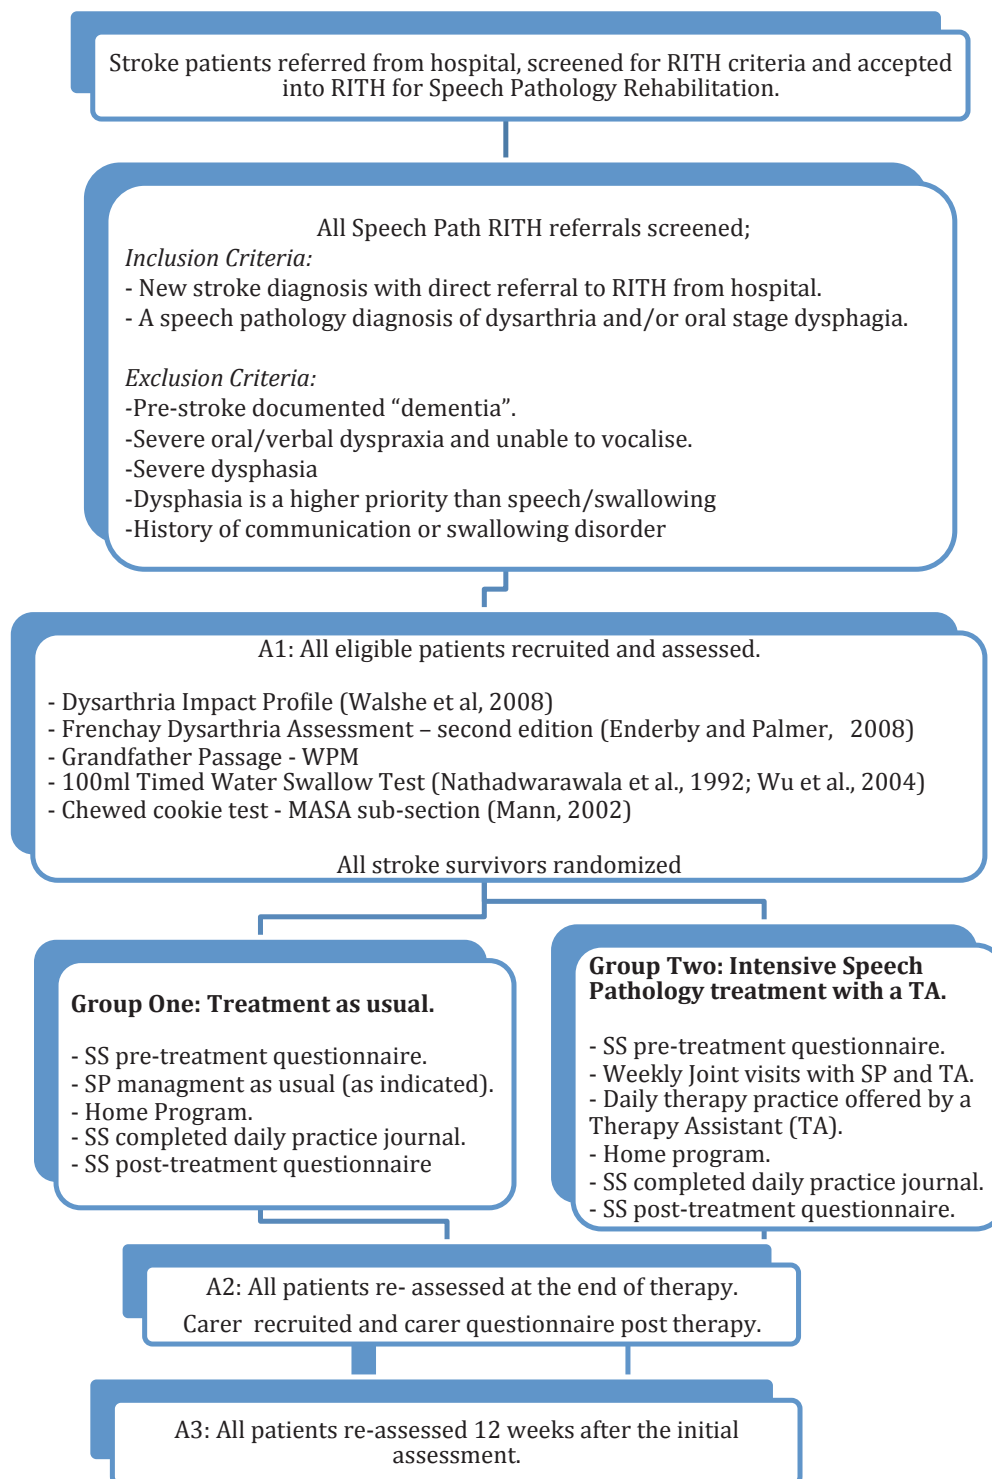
Stroke patients referred from hospital, screened for RITH criteria and accepted into RITH for Speech Pathology Rehabilitation.

All Speech Path RITH referrals screened;
*Inclusion Criteria:*
- New stroke diagnosis with direct referral to RITH from hospital.
- A speech pathology diagnosis of dysarthria and/or oral stage dysphagia.

*Exclusion Criteria:*
-Pre-stroke documented “dementia”.
-Severe oral/verbal dyspraxia and unable to vocalise.
-Severe dysphasia
-Dysphasia is a higher priority than speech/swallowing
-History of communication or swallowing disorder

A1: All eligible patients recruited and assessed.

- Dysarthria Impact Profile (Walshe et al, 2008)
- Frenchay Dysarthria Assessment – second edition (Enderby and Palmer, 2008)
- Grandfather Passage - WPM
- 100ml Timed Water Swallow Test (Nathadwarawala et al., 1992; Wu et al., 2004)
- Chewed cookie test - MASA sub-section (Mann, 2002)

All stroke survivors randomized

**Group One: Treatment as usual.**

- SS pre-treatment questionnaire.
- SP managment as usual (as indicated).
- Home Program.
- SS completed daily practice journal.
- SS post-treatment questionnaire

**Group Two: Intensive Speech Pathology treatment with a TA.**

- SS pre-treatment questionnaire.
- Weekly Joint visits with SP and TA.
- Daily therapy practice offered by a Therapy Assistant (TA).
- Home program.
- SS completed daily practice journal.
- SS post-treatment questionnaire.

A2: All patients re- assessed at the end of therapy.
Carer recruited and carer questionnaire post therapy.

A3: All patients re-assessed 12 weeks after the initial assessment.